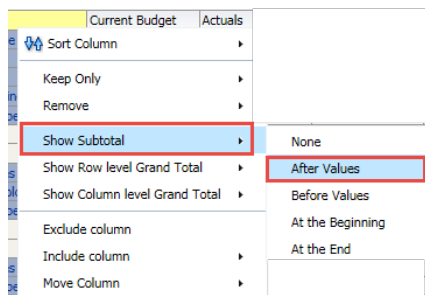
Current Budget
Actuals

Sort Column
Keep Only
Remove
Show Subtotal
Show Row level Grand Total
Show Column level Grand Total
Exclude column
Include column
Move Column

None
After Values
Before Values
At the Beginning
At the End